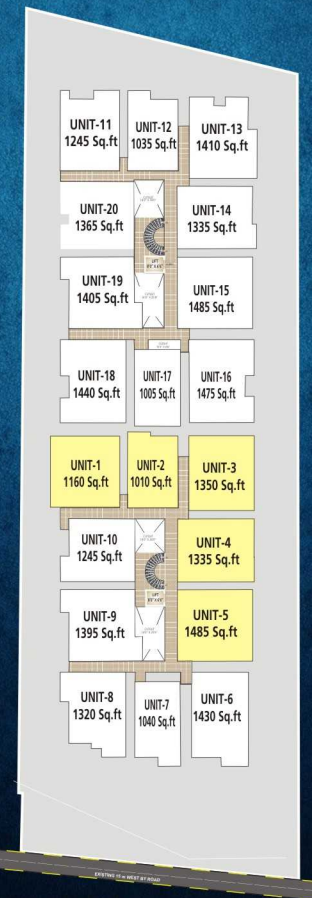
UNIT-11
1245 Sq.ft

UNIT-12
1035 Sq.ft

UNIT-13
1410 Sq.ft

UNIT-20
1365 Sq.ft

UNIT-14
1335 Sq.ft

UNIT-19
1405 Sq.ft

UNIT-15
1485 Sq.ft

UNIT-18
1440 Sq.ft

UNIT-17
1005 Sq.ft

UNIT-16
1475 Sq.ft

UNIT-1
1160 Sq.ft

UNIT-2
1010 Sq.ft

UNIT-3
1350 Sq.ft

UNIT-10
1245 Sq.ft

UNIT-4
1335 Sq.ft

UNIT-9
1395 Sq.ft

UNIT-5
1485 Sq.ft

UNIT-8
1320 Sq.ft

UNIT-7
1040 Sq.ft

UNIT-6
1430 Sq.ft

EXISTING 15 m WEST BY ROAD